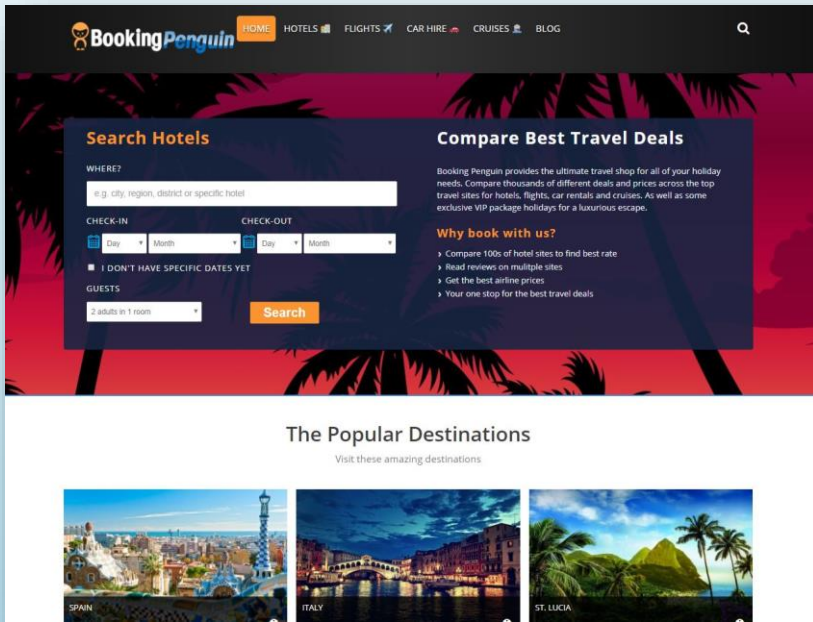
BookingPenguin HOME HOTELS FLIGHTS CAR HIRE CRUISES BLOG

Search Hotels

WHERE?

e.g. city, region, district or specific hotel

CHECK-IN

Day Month

CHECK-OUT

Day Month

I DON'T HAVE SPECIFIC DATES YET

GUESTS

2 adults in 1 room

Search

Compare Best Travel Deals

Booking Penguin provides the ultimate travel shop for all of your holiday needs. Compare thousands of different deals and prices across the top travel sites for hotels, flights, car rentals and cruises. As well as some exclusive VIP package holidays for a luxurious escape.

Why book with us?

Compare 100s of hotel sites to find best rate
Read reviews on mulitple sites
Get the best airline prices
Your one stop for the best travel deals

The Popular Destinations

Visit these amazing destinations

SPAIN

ITALY

ST. LUCIA